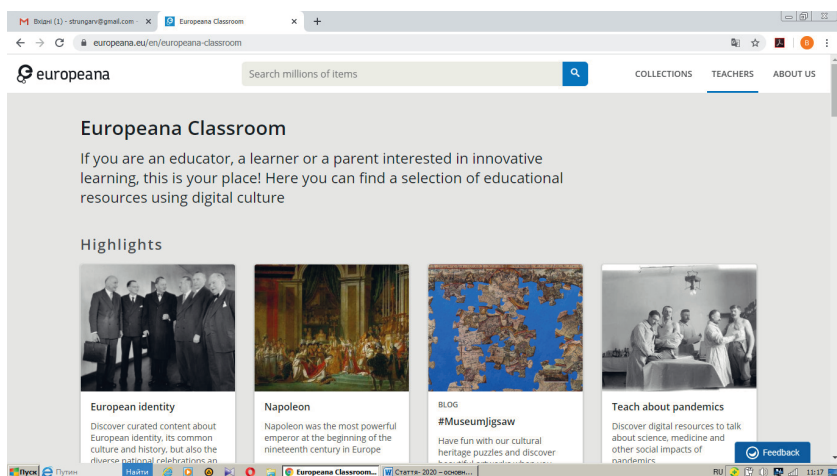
Вхідні (1) - strungarv@gmail.com ×
Europeana Classroom ×
+
europeana.eu/en/europeana-classroom
europeana
Search millions of items
COLLECTIONS
TEACHERS
ABOUT US

Europeana Classroom

If you are an educator, a learner or a parent interested in innovative learning, this is your place! Here you can find a selection of educational resources using digital culture

Highlights

European identity
Discover curated content about European identity, its common culture and history, but also the diverse national celebrations an

Napoleon
Napoleon was the most powerful emperor at the beginning of the nineteenth century in Europe

BLOG
#MuseumJigsaw
Have fun with our cultural heritage puzzles and discover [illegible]

Teach about pandemics
Discover digital resources to talk about science, medicine and other social impacts of pandemics

Feedback

Пуск
Путин
Найти
Europeana Classroom...
Стаття- 2020 – основ...
RU
11:17